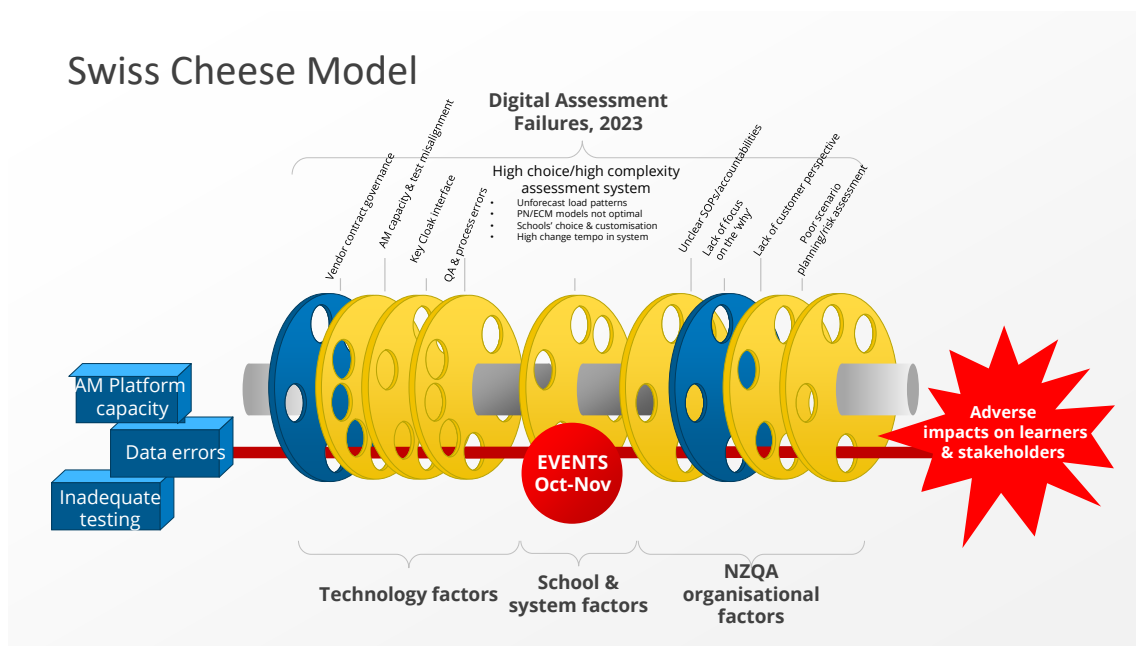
Swiss Cheese Model

Digital Assessment Failures, 2023

High choice/high complexity assessment system

- Unforecast load patterns
- PN/ECM models not optimal
- Schools' choice & customisation
- High change tempo in system

Vendor contract governance

AM capacity & test misalignment

Key Cloak interface

QA & process errors

Unclear SOPs/accountabilities

Lack of focus on the 'why'

Lack of customer perspective

Poor scenario planning/risk assessment

AM Platform capacity

Data errors

Inadequate testing

EVENTS Oct-Nov

Adverse impacts on learners & stakeholders

Technology factors

School & system factors

NZQA organisational factors